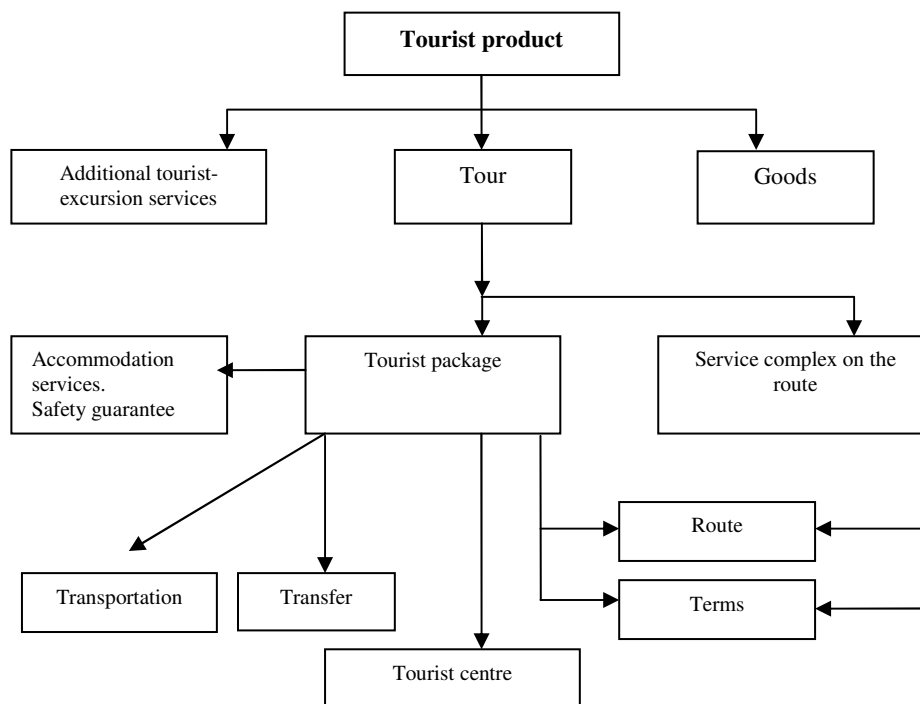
Tourist product

Additional tourist-excursion services

Tour

Goods

Accommodation services. Safety guarantee

Tourist package

Service complex on the route

Route

Terms

Transportation

Transfer

Tourist centre